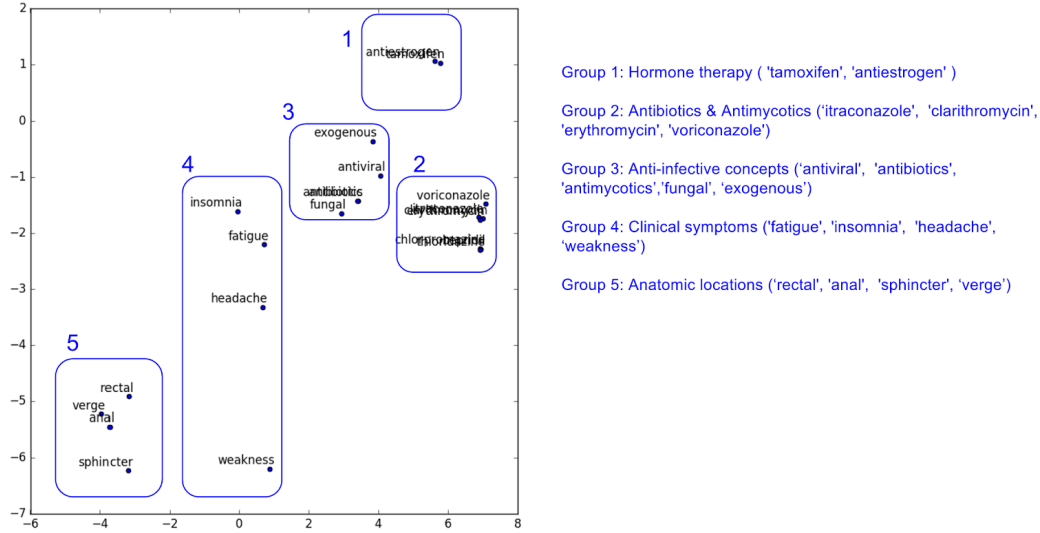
2
1
0
−1
−2
−3
−4
−5
−6
−7
−6 −4 −2 0 2 4 6 8

1
antiestrogen
tamoxifen

3
exogenous
antiviral
antibiotics
fungal

2
voriconazole
itraconazole
erythromycin
chlorpromazine

4
insomnia
fatigue
headache
weakness

5
rectal
verge
anal
sphincter

Group 1: Hormone therapy ( 'tamoxifen', 'antiestrogen' )

Group 2: Antibiotics & Antimycotics ('itraconazole', 'clarithromycin', 'erythromycin', 'voriconazole')

Group 3: Anti-infective concepts ('antiviral', 'antibiotics', 'antimycotics','fungal', 'exogenous')

Group 4: Clinical symptoms ('fatigue', 'insomnia', 'headache', 'weakness')

Group 5: Anatomic locations ('rectal', 'anal', 'sphincter', 'verge')